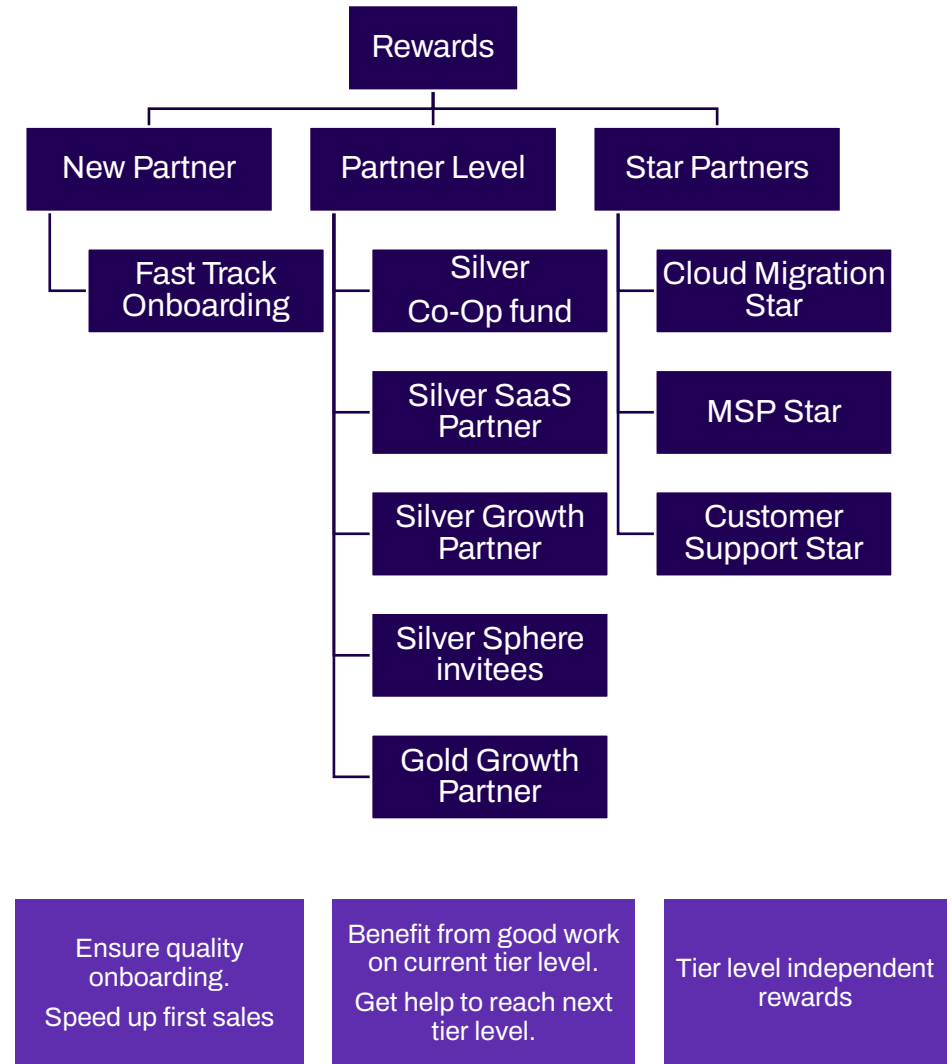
Rewards

New Partner

Fast Track Onboarding

Partner Level

Silver Co-Op fund

Silver SaaS Partner

Silver Growth Partner

Silver Sphere invitees

Gold Growth Partner

Star Partners

Cloud Migration Star

MSP Star

Customer Support Star

Ensure quality onboarding.

Speed up first sales

Benefit from good work on current tier level.

Get help to reach next tier level.

Tier level independent rewards